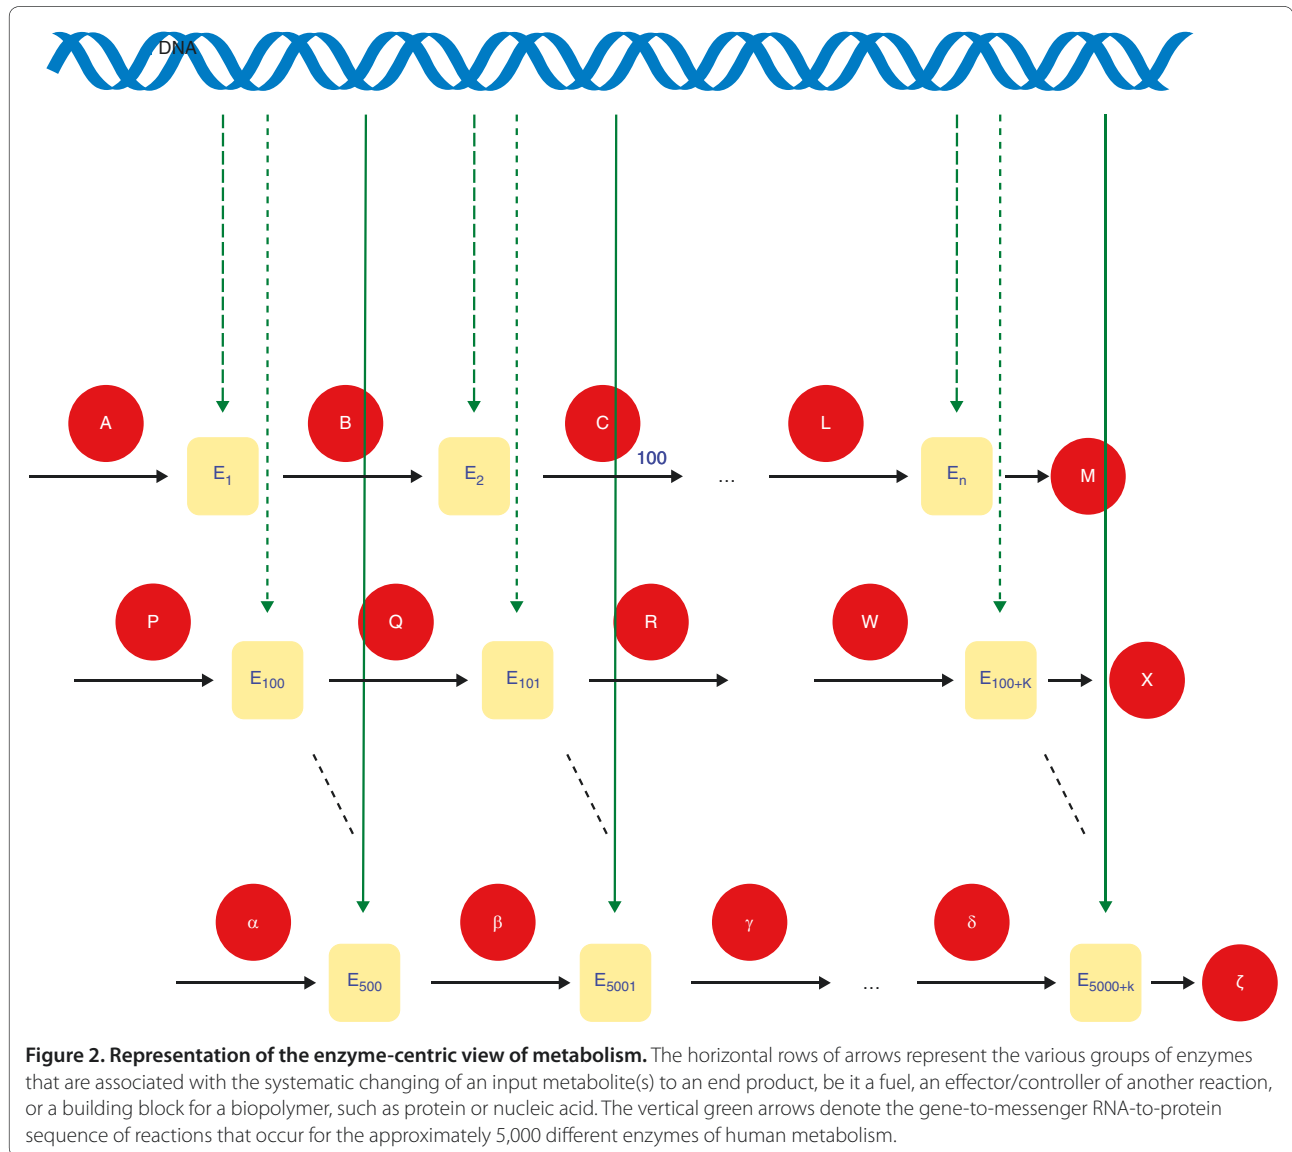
DNA

A
$E_1$
B
$E_2$
C
100
...
L
$E_n$
M

P
$E_{100}$
Q
$E_{101}$
R
W
$E_{100+K}$
X

α
$E_{500}$
β
$E_{5001}$
γ
...
δ
$E_{5000+k}$
ζ

**Figure 2. Representation of the enzyme-centric view of metabolism.** The horizontal rows of arrows represent the various groups of enzymes that are associated with the systematic changing of an input metabolite(s) to an end product, be it a fuel, an effector/controller of another reaction, or a building block for a biopolymer, such as protein or nucleic acid. The vertical green arrows denote the gene-to-messenger RNA-to-protein sequence of reactions that occur for the approximately 5,000 different enzymes of human metabolism.